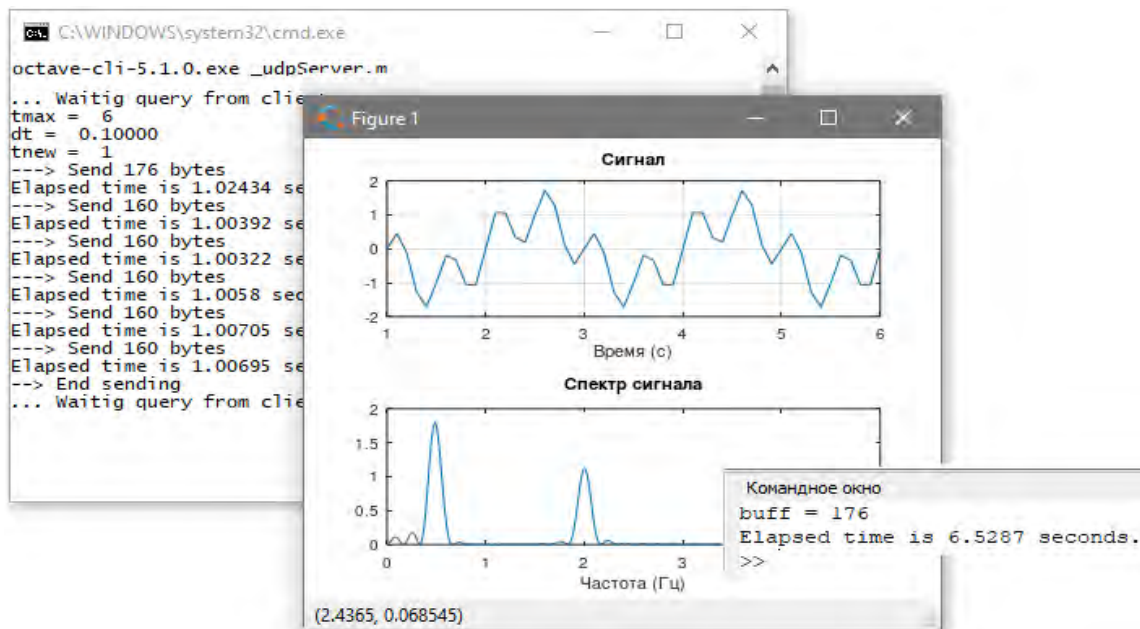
C:\WINDOWS\system32\cmd.exe

octave-cli-5.1.0.exe _udpServer.m

... Waitig query from clie
tmax = 6
dt = 0.10000
tnew = 1
---> Send 176 bytes
Elapsed time is 1.02434 se
---> Send 160 bytes
Elapsed time is 1.00392 se
---> Send 160 bytes
Elapsed time is 1.00322 se
---> Send 160 bytes
Elapsed time is 1.0058 sec
---> Send 160 bytes
Elapsed time is 1.00705 se
---> Send 160 bytes
Elapsed time is 1.00695 se
--> End sending
... Waitig query from clie

Figure 1

Сигнал

2
1
0
-1
-2
1 2 3 4 5 6
Время (с)

Спектр сигнала

2
1.5
1
0.5
0
0 1 2 3
Частота (Гц)

(2.4365, 0.068545)

Командное окно
buff = 176
Elapsed time is 6.5287 seconds.
>>